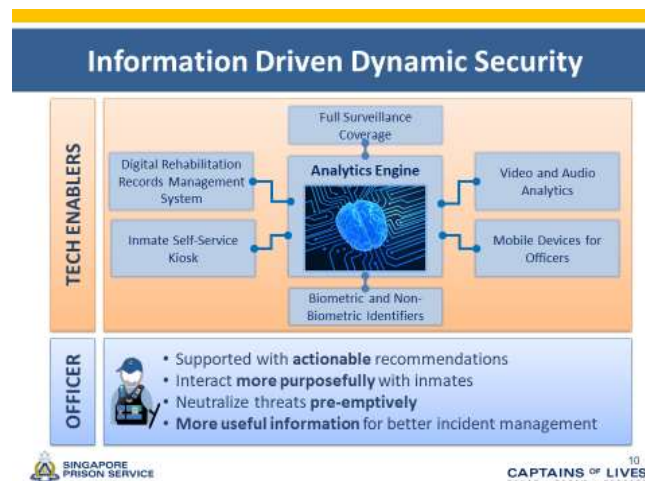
Information Driven Dynamic Security

TECH ENABLERS

Full Surveillance Coverage

Digital Rehabilitation Records Management System

Analytics Engine

Video and Audio Analytics

Inmate Self-Service Kiosk

Mobile Devices for Officers

Biometric and Non-Biometric Identifiers

OFFICER

• Supported with **actionable** recommendations
• Interact **more purposefully** with inmates
• Neutralize threats **pre-emptively**
• **More useful information** for better incident management

SINGAPORE PRISON SERVICE

10

CAPTAINS OF LIVES